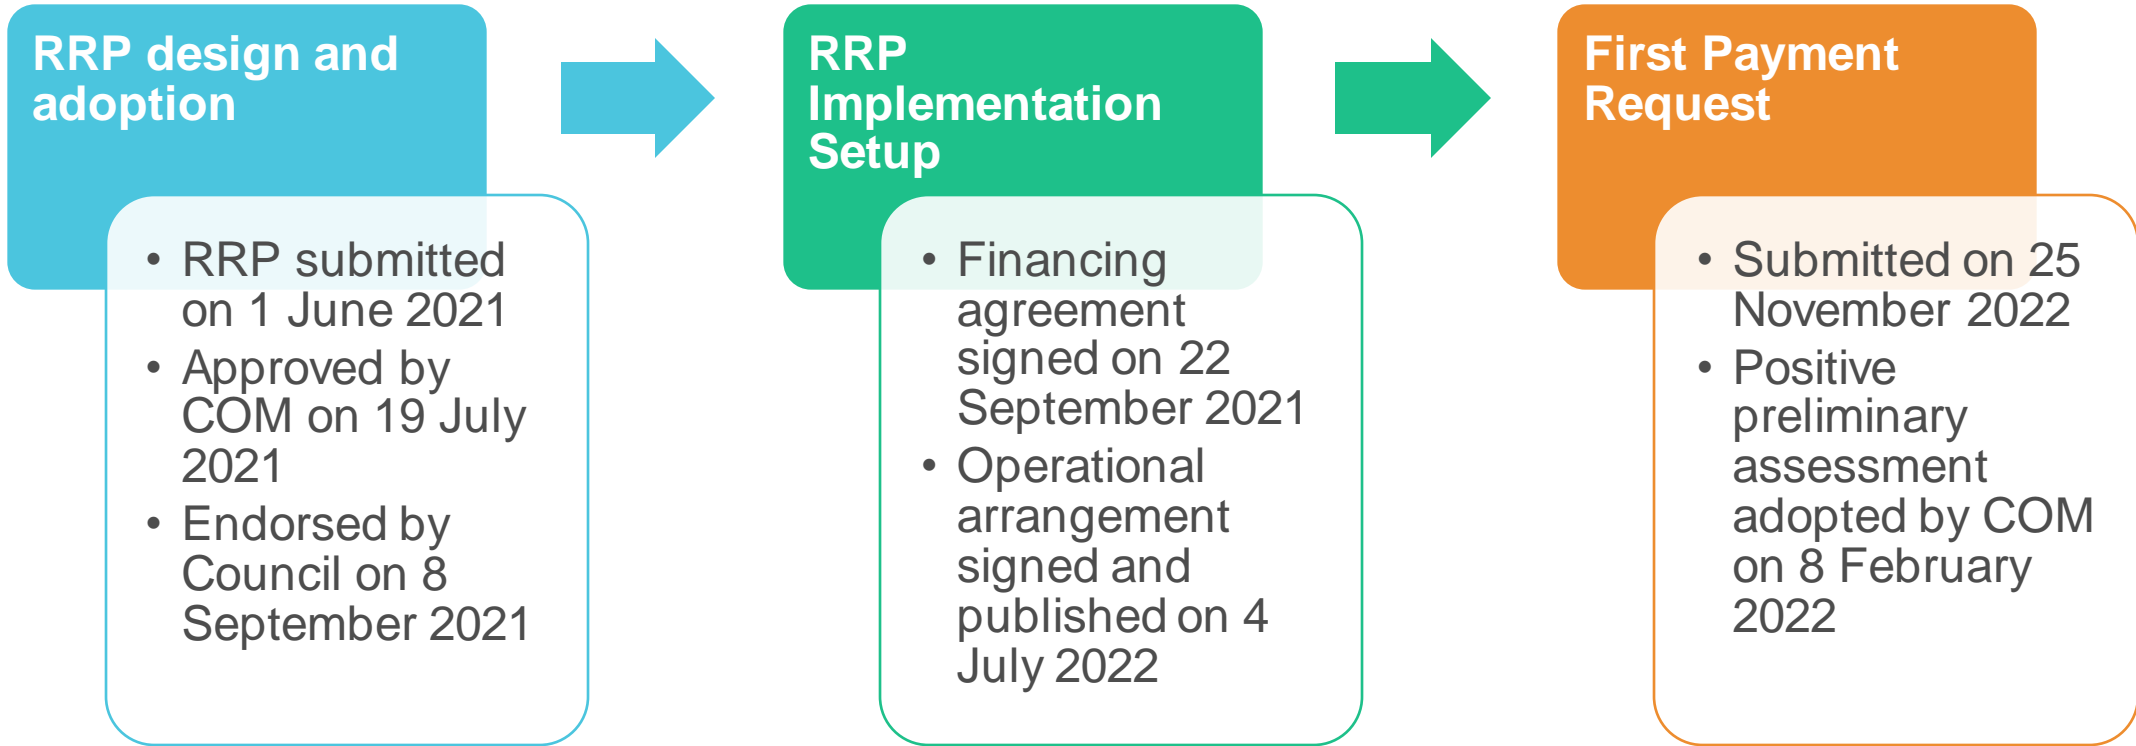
RRP design and adoption

• RRP submitted on 1 June 2021
• Approved by COM on 19 July 2021
• Endorsed by Council on 8 September 2021

RRP Implementation Setup

• Financing agreement signed on 22 September 2021
• Operational arrangement signed and published on 4 July 2022

First Payment Request

• Submitted on 25 November 2022
• Positive preliminary assessment adopted by COM on 8 February 2022